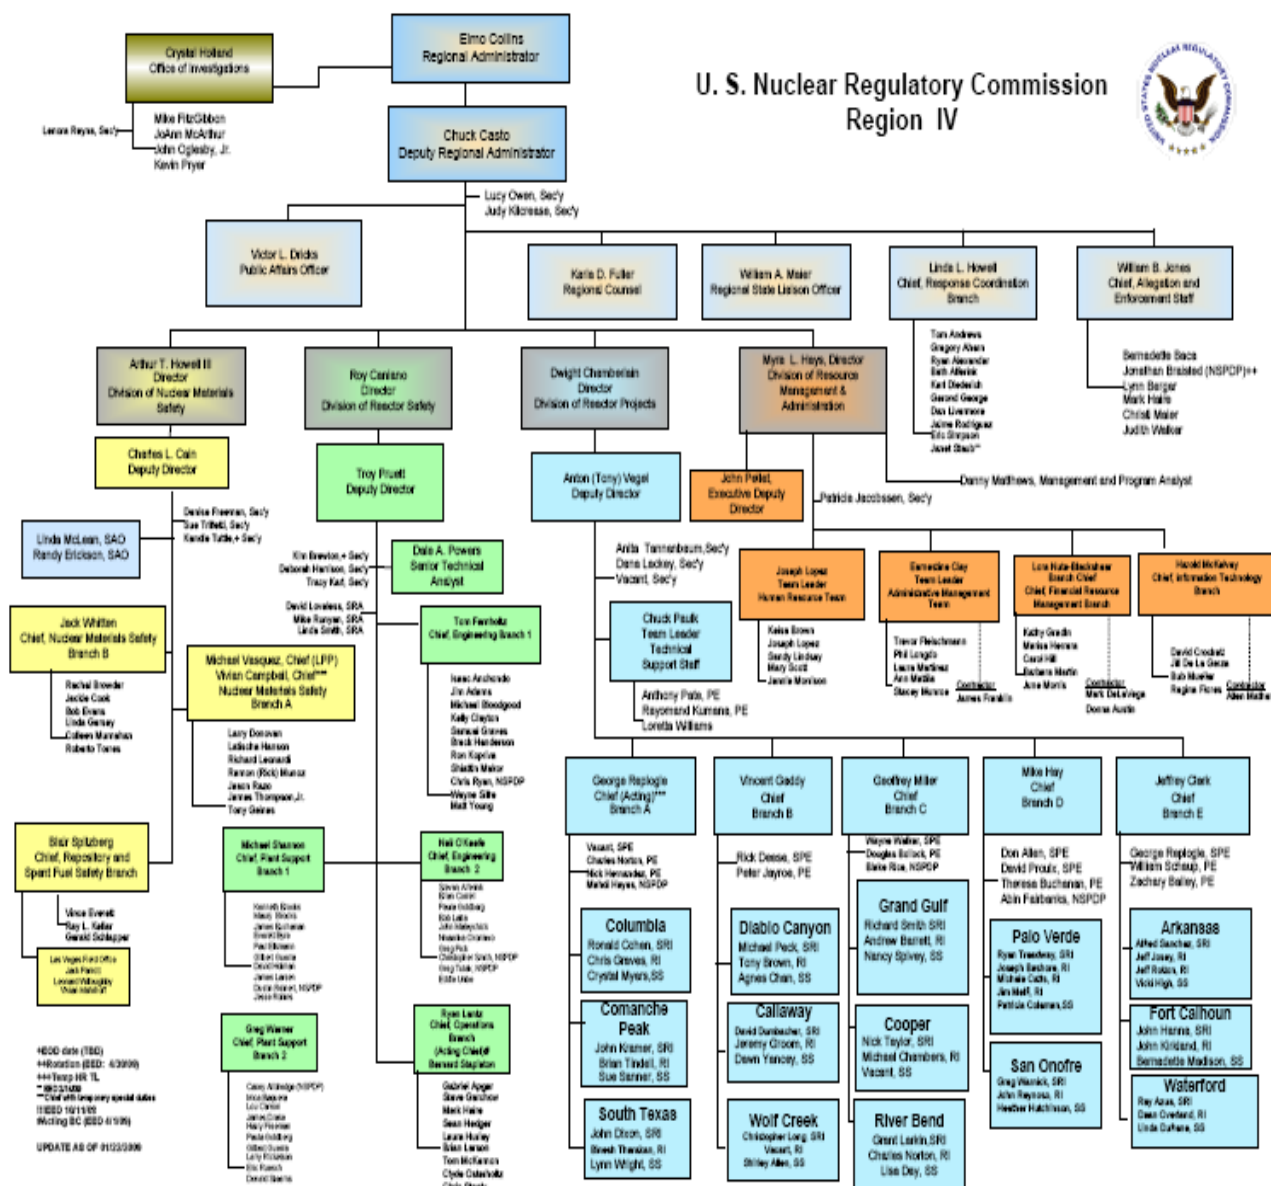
U. S. Nuclear Regulatory Commission
Region IV

Elmo Collins
Regional Administrator

Crystal Holland
Office of Investigations

Mike FitzGibbon
JoAnn McArthur
John Oglesby, Jr.
Kevin Pryer

Lenora Reyes, Sec'y

Chuck Casto
Deputy Regional Administrator

Lucy Owen, Sec'y
Judy Kilcrease, Sec'y

Victor L. Dricks
Public Affairs Officer

Karla D. Fuller
Regional Counsel

William A. Maier
Regional State Liaison Officer

Linda L. Howell
Chief, Response Coordination Branch

William B. Jones
Chief, Allegation and Enforcement Staff

Tom Andrews
Gregory Alsen
Ryan Alexander
Beth Allen
Karl Diederich
Gerond George
Dan Livermore
Jaime Rodriguez
Eric Simpson
Janet Stack

Bernadette Baca
Jonathan Brisbid (NSPDP)++
Lynn Berger
Mark Hains
Christi Maier
Judith Walker

Arthur T. Howell III
Director
Division of Nuclear Materials Safety

Roy Caniano
Director
Division of Reactor Safety

Dwight Chamberlain
Director
Division of Reactor Projects

Myra L. Hays, Director
Division of Resource Management & Administration

Charles L. Cain
Deputy Director

Troy Pruett
Deputy Director

Anton (Tony) Vegel
Deputy Director

John Pellet
Executive Deputy Director

Danny Matthews, Management and Program Analyst

Patricia Jacobsen, Sec'y

Denise Freeman, Sec'y
Sue Trifeld, Sec'y
Kandie Tuttle,+ Sec'y

Linda McLean, SAO
Randy Erickson, SAO

Kim Brewton,+ Sec'y
Deborah Harrison, Sec'y
Tracy Karl, Sec'y

Dale A. Powers
Senior Technical Analyst

David Loveless, SRA
Mike Runyan, SRA
Linda Smith, SRA

Tom Farnholtz
Chief, Engineering Branch 1

Anita Tannenbaum,Sec'y
Dana Lackey, Sec'y
Vacant, Sec'y

Joseph Lopez
Team Leader
Human Resource Team

Bernadine Clay
Team Leader
Administrative Management Team

Lora Kate Blackshear
Branch Chief
Chief, Financial Resource Management Branch

Harold McKelvey
Chief, Information Technology Branch

Jack Whitten
Chief, Nuclear Materials Safety Branch B

Michael Vasquez, Chief (LPP)
Vivian Campbell, Chief***
Nuclear Materials Safety Branch A

Chuck Paulk
Team Leader
Technical Support Staff

Keisa Brown
Joseph Lopez
Sandy Lindsey
Mary Scott
Jamie Morrison

Trevor Fleischmann
Phil Longdo
Laura Martinez
Ann Mettie
Stacey Munroe
Contractor
James Franklin

Kathy Gredin
Marisa Herrera
Carol Hill
Barbara Martin
June Morris
Contractor
Mark DeLaVega
Donna Austin

David Crockett
Jill De La Garza
Bob Mueller
Regina Flores
Contractor
Allen Mathe

Isaac Anchondo
Jim Adams
Michael Bloodgood
Kelly Clayton
Samuel Graves
Brock Henderson
Ron Kopriva
Shiattin Makor
Chris Ryan, NSPDP
Wayne Sifre
Matt Young

Anthony Pate, PE
Raymond Kumana, PE
Loretta Williams

Rachel Browder
Jackie Cook
Bob Evans
Linda Gersey
Colleen Munnahan
Roberta Torres

Larry Donovan
Latische Hanson
Richard Leonardi
Ramon (Rick) Munoz
Jason Razo
James Thompson,Jr.
Tony Gaines

George Replogle
Chief (Acting)***
Branch A

Vincent Gaddy
Chief
Branch B

Geoffrey Miller
Chief
Branch C

Mike Hay
Chief
Branch D

Jeffrey Clark
Chief
Branch E

Blair Spitzberg
Chief, Repository and Spent Fuel Safety Branch

Michael Shannon
Chief, Plant Support Branch 1

Neil O'Keefe
Chief, Engineering Branch 2

Vacant, SPE
Charles Norton, PE
Nick Hernandez, PE
Mehdi Hayes, NSPDP

Rick Deese, SPE
Peter Jayroe, PE

Wayne Walker, SPE
Douglas Bollock, PE
Elaine Rice, NSPDP

Don Allen, SPE
David Proulx, SPE
Theresa Buchanan, PE
Abin Fairbanks, NSPDP

George Replogle, SPE
William Schaup, PE
Zachary Bailey, PE

Vince Everett
Ray L. Kellar
Gerald Schlapper

Las Vegas Field Office
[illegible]

Kenneth Brooks
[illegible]

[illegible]

Columbia
Ronald Cohen, SRI
Chris Graves, RI
Crystal Myers,SS

Diablo Canyon
Michael Peck, SRI
Tony Brown, RI
Agnes Chan, SS

Grand Gulf
Richard Smith SRI
Andrew Barrett, RI
Nancy Spivey, SS

Palo Verde
Ryan Treadway, SRI
Joseph Bashore, RI
Michele Catts, RI
Jim Melfi, RI
Patricia Coleman,SS

Arkansas
Alfred Sanchez, SRI
Jeff Josey, RI
Jeff Rotton, RI
Vicki High, SS

Greg Warren
Chief, Plant Support Branch 2

Ryan Lantz
Chief, Operations Branch
(Acting Chief)
Bernard Stapleton

Comanche Peak
John Kramer, SRI
Brian Tindell, RI
Sue Sanner, SS

Callaway
David Dumbacher, SRI
Jeremy Groom, RI
Dawn Yancey, SS

Cooper
Nick Taylor, SRI
Michael Chambers, RI
Vacant, SS

San Onofre
Greg Warnick, SRI
John Reynoso, RI
Heather Hutchinson, SS

Fort Calhoun
John Hanna, SRI
John Kirkland, RI
Bernadette Madison, SS

+DOD date (TBD)
++Rotation (EED: 4/30/09)
+++Temp HR TL
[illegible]
***Chief with temporary special duties
!!EED 10/11/09
!Acting BC (EED 4/1/09)

UPDATE AS OF 01/23/2009

South Texas
John Dixon, SRI
Binesh Tharakan, RI
Lynn Wright, SS

Wolf Creek
Christopher Long, SRI
Vacant, RI
Shirley Allen, SS

River Bend
Grant Larkin,SRI
Charles Norton, RI
Lisa Day, SS

Waterford
Ray Azua, SRI
Dean Overland, RI
Linda Dufrene, SS

Casey Alldredge (NSPDP)
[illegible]

Gabriel Apger
Steve Garchow
Mark Haire
Sean Hedger
Laura Hurley
Stan Larsen
Tom McKernon
Clyde Osterholtz
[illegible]